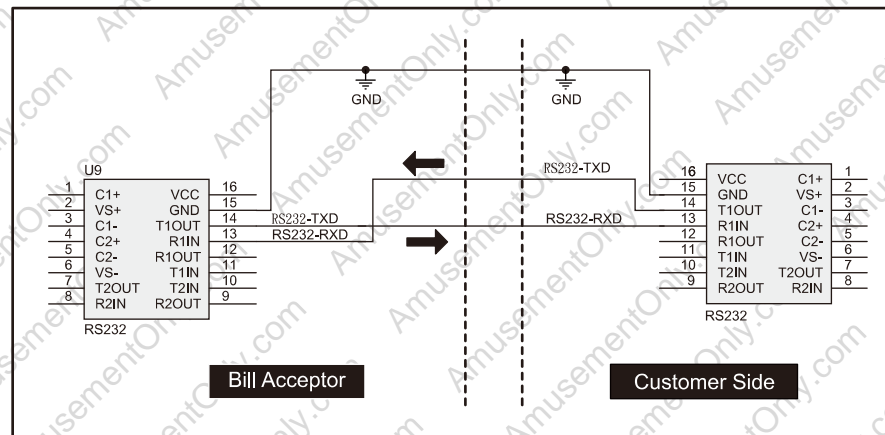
GND

GND

U9

| 1 | C1+ | VCC | 16 |
|---|---|---|---|
| 2 | VS+ | GND | 15 |
| 3 | C1- | T1OUT | 14 |
| 4 | C2+ | R1IN | 13 |
| 5 | C2- | R1OUT | 12 |
| 6 | VS- | T1IN | 11 |
| 7 | T2OUT | T2IN | 10 |
| 8 | R2IN | R2OUT | 9 |

RS232

RS232-TXD

RS232-RXD

RS232-TXD

RS232-RXD

| 16 | VCC | C1+ | 1 |
|---|---|---|---|
| 15 | GND | VS+ | 2 |
| 14 | T1OUT | C1- | 3 |
| 13 | R1IN | C2+ | 4 |
| 12 | R1OUT | C2- | 5 |
| 11 | T1IN | VS- | 6 |
| 10 | T2IN | T2OUT | 7 |
| 9 | R2OUT | R2IN | 8 |

RS232

Bill Acceptor

Customer Side

AmusementOnly.com